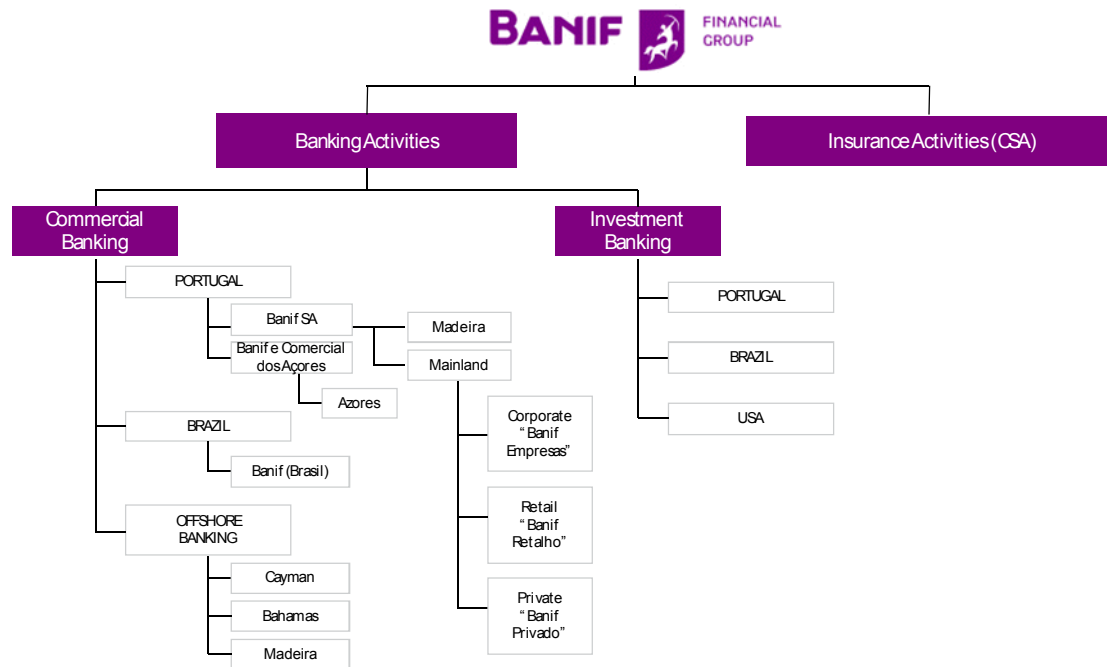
BANIF FINANCIAL GROUP

Banking Activities

Insurance Activities (CSA)

Commercial Banking

Investment Banking

PORTUGAL

Banif SA

Madeira

Banif e Comercial dos Açores

Mainland

Azores

BRAZIL

Banif (Brasil)

OFFSHORE BANKING

Cayman

Bahamas

Madeira

Corporate "Banif Empresas"

Retail "Banif Retalho"

Private "Banif Privado"

PORTUGAL

BRAZIL

USA